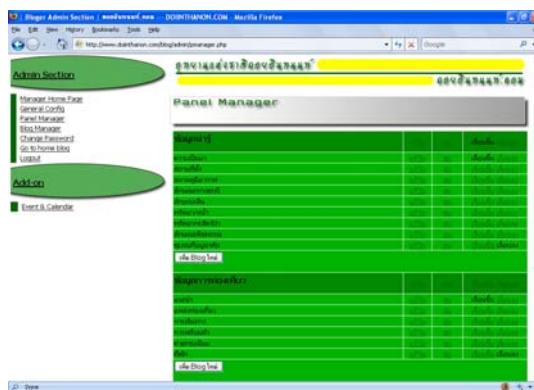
Bloger Admin Section | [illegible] — DOINTHANON.COM - Mozilla Firefox

File Edit View History Bookmarks Tools Help

http://www.dointhanon.com/blog/admin/pmanager.php

Google

Admin Section

Manager Home Page
General Config
Panel Manager
Blog Manager
Change Password
Go to home blog
Logout

Add-on

Event & Calendar

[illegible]

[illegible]

Panel Manager

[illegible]

เพิ่ม Blog ใหม่

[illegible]

เพิ่ม Blog ใหม่

Done